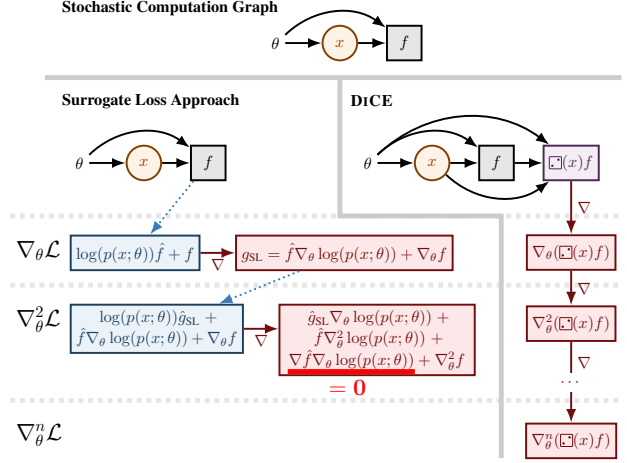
Stochastic Computation Graph

$\theta$ $x$ $f$

Surrogate Loss Approach

DiCE

$\theta$ $x$ $f$

$\theta$ $x$ $f$ $⚀(x)f$

$\nabla$

$\nabla_\theta \mathcal{L}$

$\log(p(x;\theta))\hat{f} + f$

$\nabla$

$g_{\text{SL}} = \hat{f}\nabla_\theta \log(p(x;\theta)) + \nabla_\theta f$

$\nabla_\theta(⚀(x)f)$

$\nabla$

$\nabla^2_\theta \mathcal{L}$

$\log(p(x;\theta))\hat{g}_{\text{SL}} + \hat{f}\nabla_\theta \log(p(x;\theta)) + \nabla_\theta f$

$\nabla$

$\hat{g}_{\text{SL}}\nabla_\theta \log(p(x;\theta)) + \hat{f}\nabla^2_\theta \log(p(x;\theta)) + \nabla\hat{f}\nabla_\theta \log(p(x;\theta)) + \nabla^2_\theta f$

$= 0$

$\nabla^2_\theta(⚀(x)f)$

$\nabla$

$\cdots$

$\nabla^n_\theta \mathcal{L}$

$\nabla^n_\theta(⚀(x)f)$